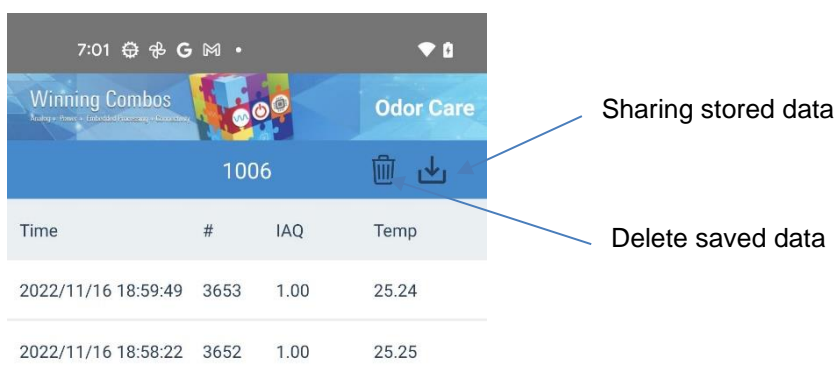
7:01

Winning Combos
Analog + Power + Embedded Processing + Connectivity

Odor Care

1006

Sharing stored data

Delete saved data

| Time | # | IAQ | Temp |
|---|---|---|---|
| 2022/11/16 18:59:49 | 3653 | 1.00 | 25.24 |
| 2022/11/16 18:58:22 | 3652 | 1.00 | 25.25 |